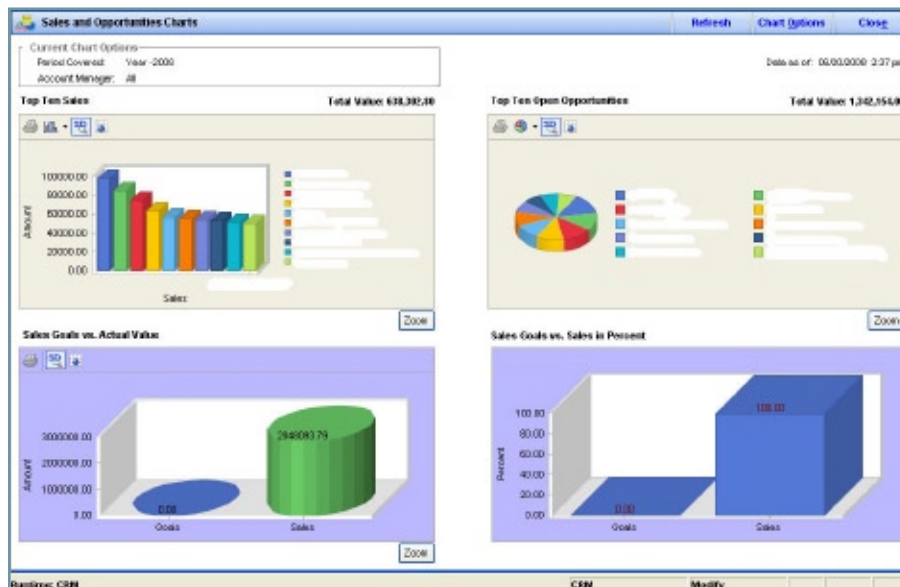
Sales and Opportunities Charts

Refresh

Chart Options

Close

Current Chart Options
Period Covered: Year -2009
Account Manager: All

Data as of: 09/09/2009 3:37 p

Top Ten Sales

Total Value: 638,302.38

100000.00
80000.00
60000.00
40000.00
20000.00
0.00

Amount

Sales

Zoom

Top Ten Open Opportunities

Total Value: 1,342,156.0

Zoom

Sales Goals vs. Actual Value

3000000.00
2000000.00
1000000.00
0.00

Amount

0.00

294809.79

Goals

Sales

Zoom

Sales Goals vs. Sales in Percent

100.00
80.00
60.00
40.00
20.00
0.00

Percent

100.00

0.00

Goals

Sales

Runtime: CRM

CRM

Modify